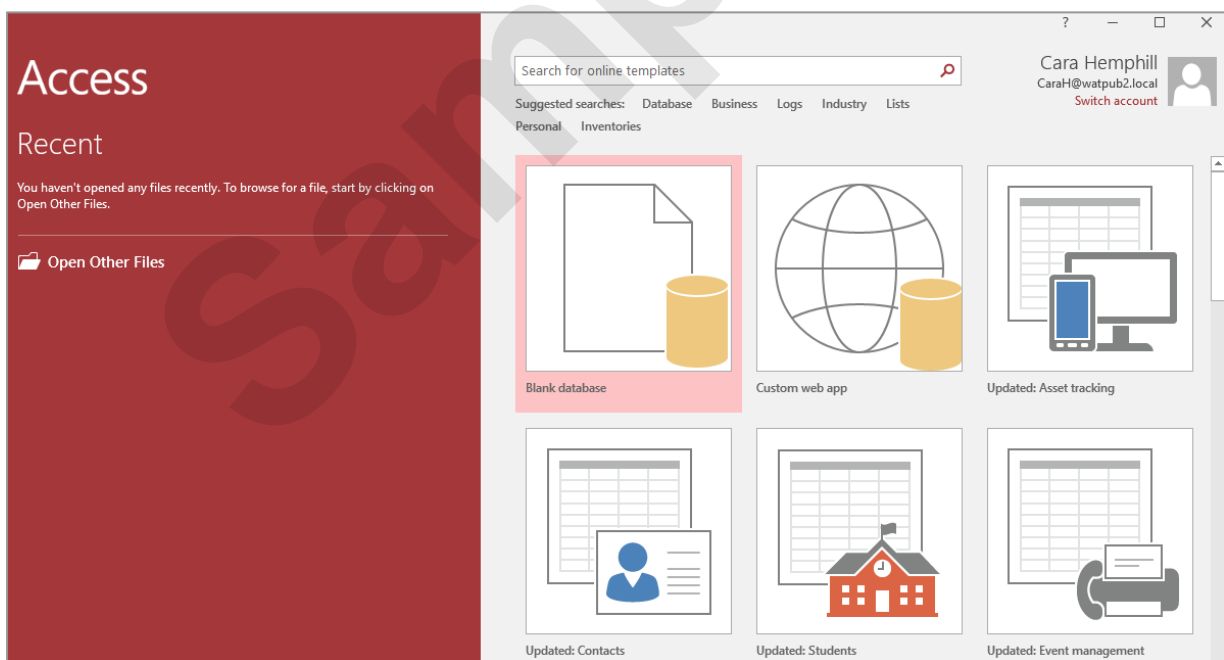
Access

Recent

You haven't opened any files recently. To browse for a file, start by clicking on Open Other Files.

Open Other Files

?

Search for online templates

Suggested searches: Database Business Logs Industry Lists Personal Inventories

Cara Hemphill
CaraH@watpub2.local
Switch account

Blank database

Custom web app

Updated: Asset tracking

Updated: Contacts

Updated: Students

Updated: Event management

Sample